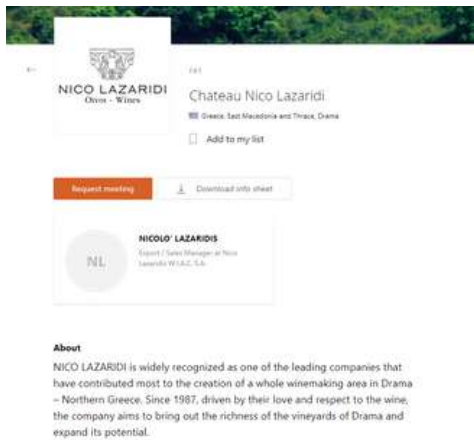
NICO LAZARIDI
Oivos · Wines

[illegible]

Chateau Nico Lazaridi

Greece, East Macedonia and Thrace, Drama

Add to my list

Request meeting

Download info sheet

NL

NICOLO' LAZARIDIS

Export / Sales Manager at Nico Lazaridis W.I.A.C. S.A.

About

NICO LAZARIDI is widely recognized as one of the leading companies that have contributed most to the creation of a whole winemaking area in Drama – Northern Greece. Since 1987, driven by their love and respect to the wine, the company aims to bring out the richness of the vineyards of Drama and expand its potential.